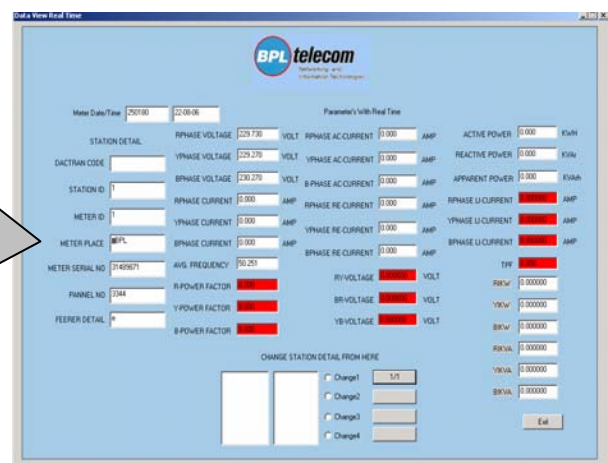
Data View Real Time

BPL telecom
Networking and Information Technologies

Meter Date/Time 250180 22-08-06

Parameter's With Real Time

STATION DETAIL

DACTRAN CODE

STATION ID 1

METER ID 1

METER PLACE BPL

METER SERIAL NO 31489671

PANNEL NO 3344

FEERER DETAIL e

RPHASE VOLTAGE 229.730 VOLT
YPHASE VOLTAGE 229.270 VOLT
BPHASE VOLTAGE 230.270 VOLT
RPHASE CURRENT 0.000 AMP
YPHASE CURRENT 0.000 AMP
BPHASE CURRENT 0.000 AMP
AVG. FREQUENCY 50.251
R-POWER FACTOR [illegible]
Y-POWER FACTOR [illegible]
B-POWER FACTOR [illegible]

RPHASE AC-CURRENT 0.000 AMP
YPHASE AC-CURRENT 0.000 AMP
B-PHASE AC-CURRENT 0.000 AMP
RPHASE RE-CURRENT 0.000 AMP
YPHASE RE-CURRENT 0.000 AMP
BPHASE RE-CURRENT 0.000 AMP
RY-VOLTAGE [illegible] VOLT
BR-VOLTAGE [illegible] VOLT
YB-VOLTAGE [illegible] VOLT

ACTIVE POWER 0.000 KWH
REACTIVE POWER 0.000 KVAr
APPARENT POWER 0.000 KVAh
RPHASE LI-CURRENT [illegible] AMP
YPHASE LI-CURRENT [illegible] AMP
BPHASE LI-CURRENT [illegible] AMP
TPF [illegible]
RKW 0.000000
YKW 0.000000
BKW 0.000000
RKVA 0.000000
YKVA 0.000000
BKVA 0.000000

CHANGE STATION DETAIL FROM HERE

Change1 1/1
Change2
Change3
Change4

Exit